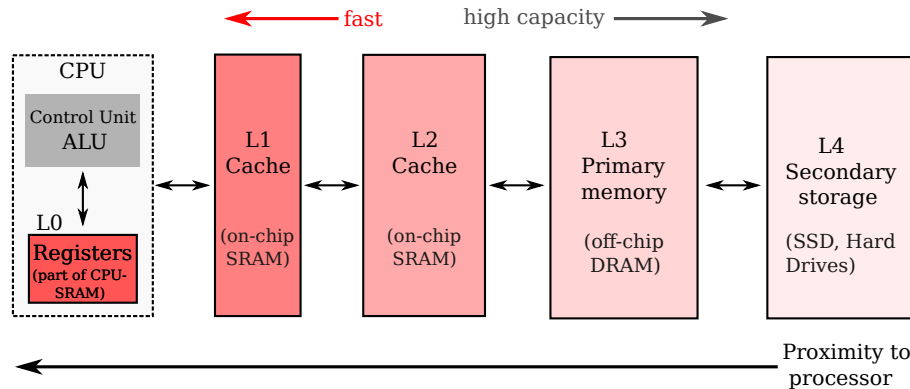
fast

high capacity

CPU

Control Unit
ALU

L0

Registers
(part of CPU-SRAM)

L1
Cache

(on-chip SRAM)

L2
Cache

(on-chip SRAM)

L3
Primary memory

(off-chip DRAM)

L4
Secondary storage

(SSD, Hard Drives)

Proximity to processor